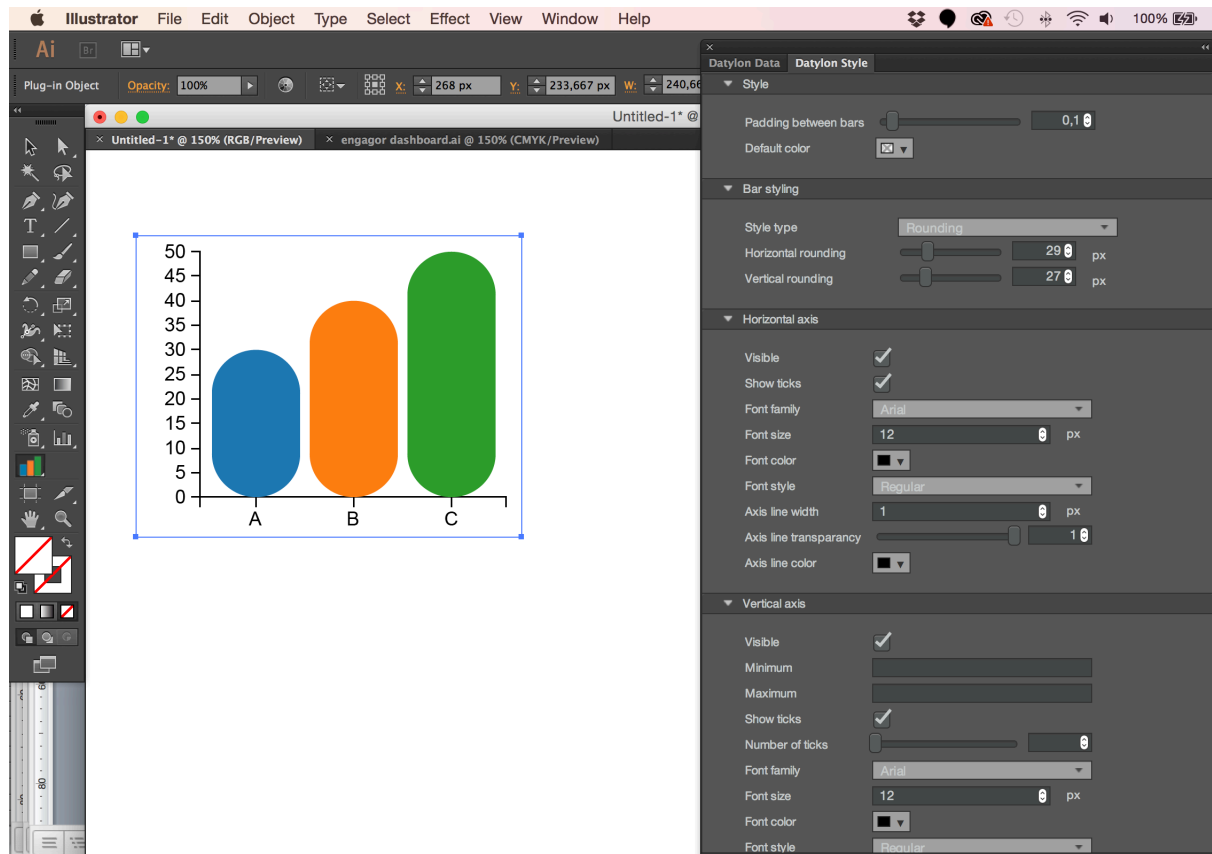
Illustrator File Edit Object Type Select Effect View Window Help 100%

Ai Br

Plug-in Object Opacity: 100% X: 268 px Y: 233,667 px W: 240,66

Untitled-1* @

× Untitled-1* @ 150% (RGB/Preview) × engagor dashboard.ai @ 150% (CMYK/Preview)

50
45
40
35
30
25
20
15
10
5
0

A B C

Datylon Data Datylon Style

Style

Padding between bars 0,1
Default color

Bar styling

Style type Rounding
Horizontal rounding 29 px
Vertical rounding 27 px

Horizontal axis

Visible
Show ticks
Font family Arial
Font size 12 px
Font color
Font style Regular
Axis line width 1 px
Axis line transparancy 1
Axis line color

Vertical axis

Visible
Minimum
Maximum
Show ticks
Number of ticks
Font family Arial
Font size 12 px
Font color
Font style Regular